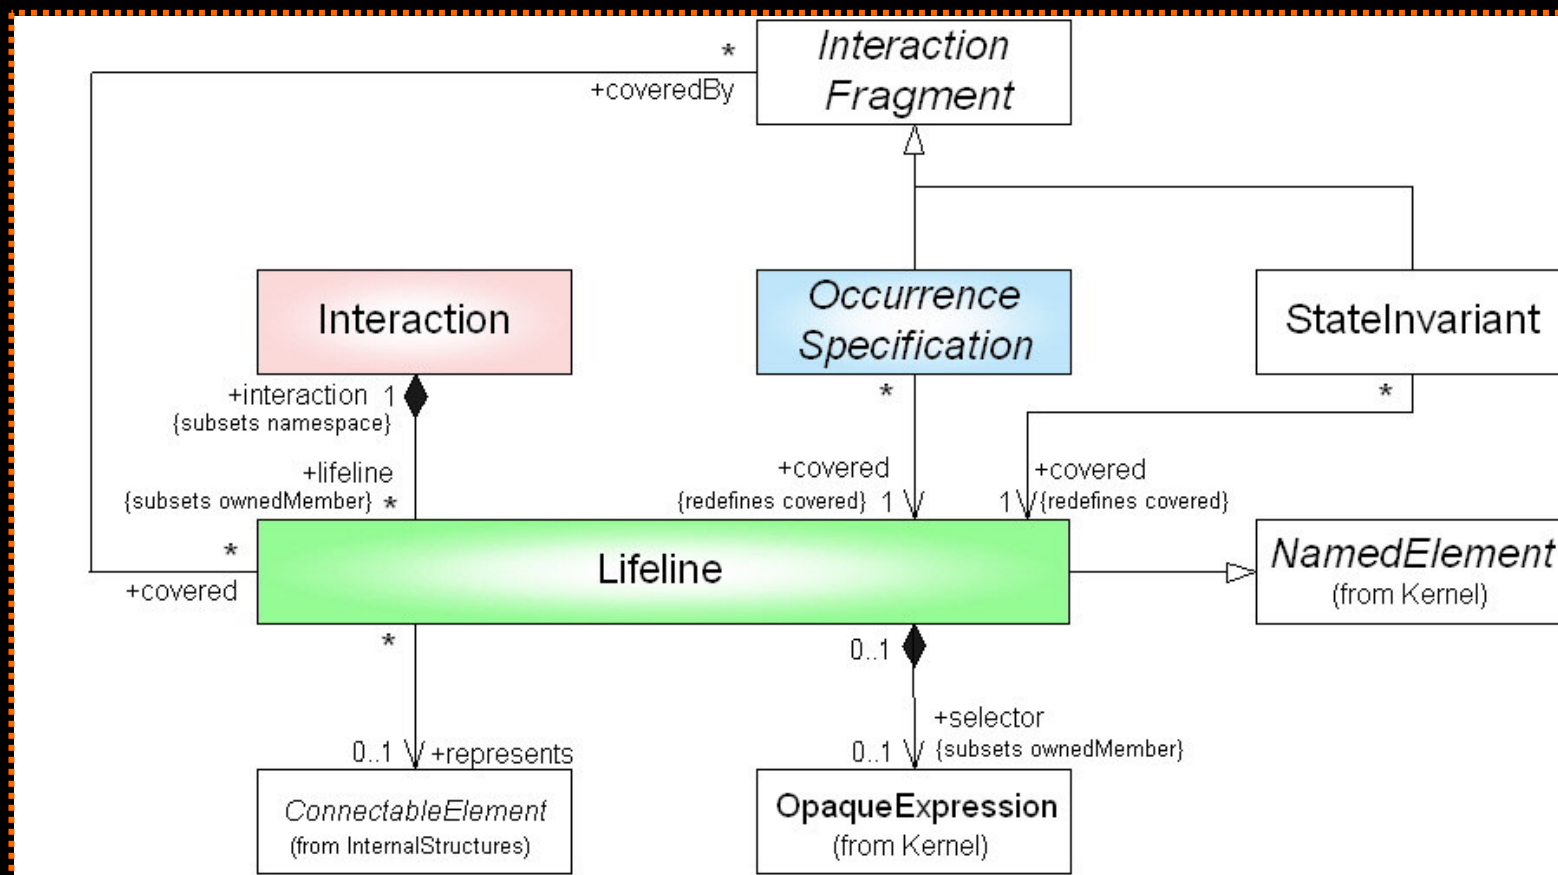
*
+coveredBy
Interaction Fragment

Interaction
+interaction 1
{subsets namespace}
+lifeline
{subsets ownedMember} *

Occurrence Specification
*
+covered
{redefines covered} 1

StateInvariant
*
+covered
1 {redefines covered}

*
+covered
Lifeline

NamedElement
(from Kernel)

*
0..1 +represents
ConnectableElement
(from InternalStructures)

0..1
+selector
0..1 {subsets ownedMember}
OpaqueExpression
(from Kernel)